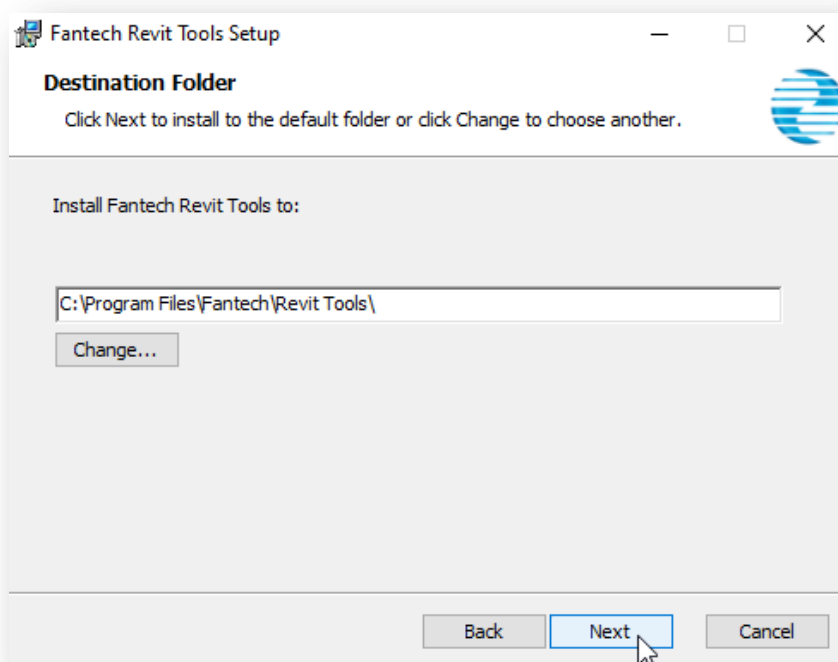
Fantech Revit Tools Setup

Destination Folder

Click Next to install to the default folder or click Change to choose another.

Install Fantech Revit Tools to:

C:\Program Files\Fantech\Revit Tools\

Change...

Back

Next

Cancel